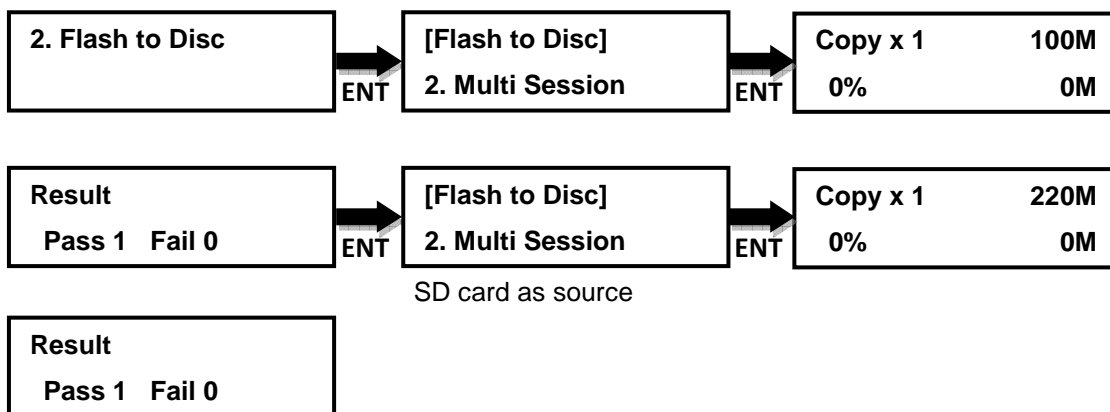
2. Flash to Disc

ENT

[Flash to Disc]
2. Multi Session

ENT

Copy x 1 100M
0% 0M

Result
Pass 1 Fail 0

ENT

[Flash to Disc]
2. Multi Session

ENT

Copy x 1 220M
0% 0M

SD card as source

Result
Pass 1 Fail 0